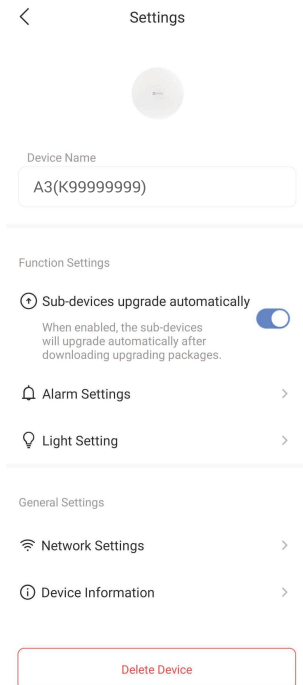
Settings

Device Name

A3(K99999999)

Function Settings

Sub-devices upgrade automatically

When enabled, the sub-devices will upgrade automatically after downloading upgrading packages.

Alarm Settings

Light Setting

General Settings

Network Settings

Device Information

Delete Device